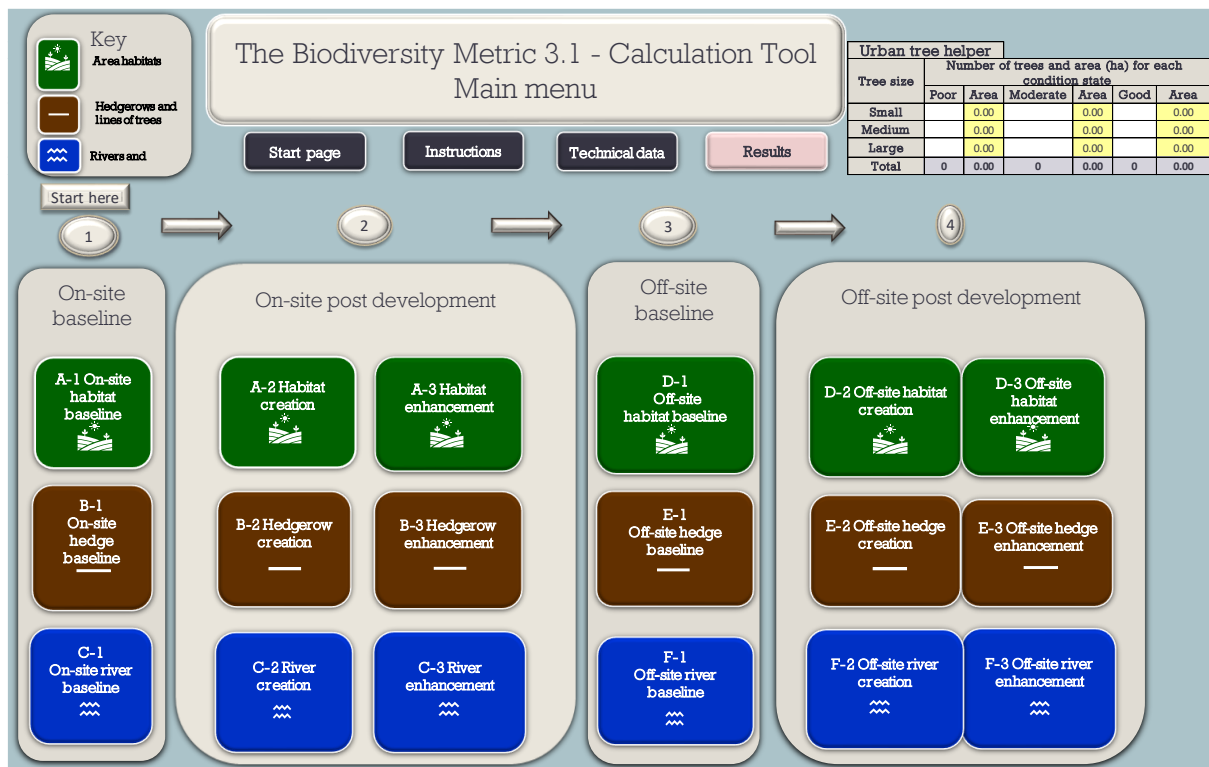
Key
Area habitats
Hedgerows and lines of trees
Rivers and

The Biodiversity Metric 3.1 - Calculation Tool
Main menu

Start page
Instructions
Technical data
Results

Urban tree helper

| Tree size | Poor | Area | Moderate | Area | Good | Area |
|---|---|---|---|---|---|---|
| | Number of trees and area (ha) for each condition state | | | | | |
| Small | | 0.00 | | 0.00 | | 0.00 |
| Medium | | 0.00 | | 0.00 | | 0.00 |
| Large | | 0.00 | | 0.00 | | 0.00 |
| Total | 0 | 0.00 | 0 | 0.00 | 0 | 0.00 |

Start here
1
2
3
4

On-site baseline
A-1 On-site habitat baseline
B-1 On-site hedge baseline
C-1 On-site river baseline

On-site post development
A-2 Habitat creation
A-3 Habitat enhancement
B-2 Hedgerow creation
B-3 Hedgerow enhancement
C-2 River creation
C-3 River enhancement

Off-site baseline
D-1 Off-site habitat baseline
E-1 Off-site hedge baseline
F-1 Off-site river baseline

Off-site post development
D-2 Off-site habitat creation
D-3 Off-site habitat enhancement
E-2 Off-site hedge creation
E-3 Off-site hedge enhancement
F-2 Off-site river creation
F-3 Off-site river enhancement